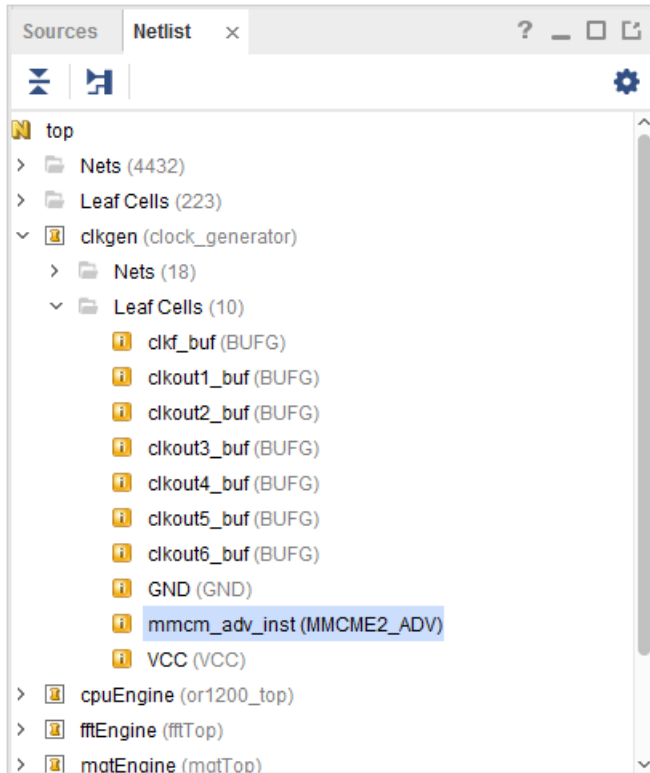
Sources Netlist ×

? _ □ ⧉

top
Nets (4432)
Leaf Cells (223)
clkgen (clock_generator)
Nets (18)
Leaf Cells (10)
clkf_buf (BUFG)
clkout1_buf (BUFG)
clkout2_buf (BUFG)
clkout3_buf (BUFG)
clkout4_buf (BUFG)
clkout5_buf (BUFG)
clkout6_buf (BUFG)
GND (GND)
mmcm_adv_inst (MMCME2_ADV)
VCC (VCC)
cpuEngine (or1200_top)
fftEngine (fftTop)
mgtEngine (mgtTop)